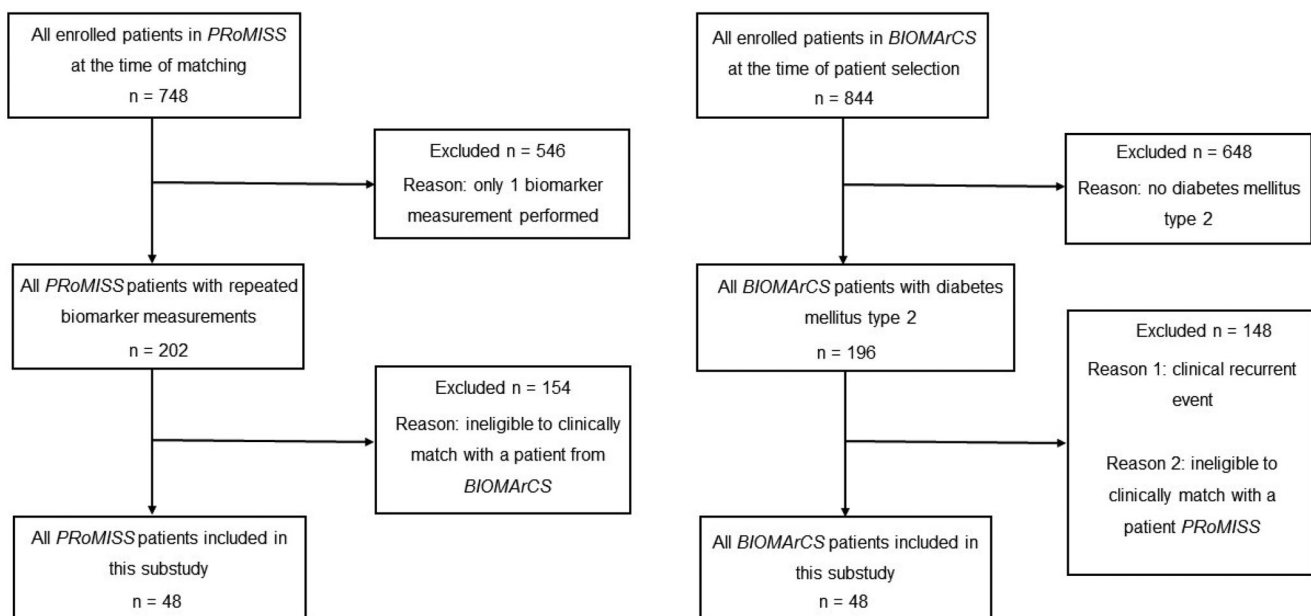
All enrolled patients in *PRoMISS* at the time of matching
n = 748

Excluded n = 546
Reason: only 1 biomarker measurement performed

All *PRoMISS* patients with repeated biomarker measurements
n = 202

Excluded n = 154
Reason: ineligible to clinically match with a patient from *BIOMArCS*

All *PRoMISS* patients included in this substudy
n = 48

All enrolled patients in *BIOMArCS* at the time of patient selection
n = 844

Excluded n = 648
Reason: no diabetes mellitus type 2

All *BIOMArCS* patients with diabetes mellitus type 2
n = 196

Excluded n = 148
Reason 1: clinical recurrent event

Reason 2: ineligible to clinically match with a patient *PRoMISS*

All *BIOMArCS* patients included in this substudy
n = 48